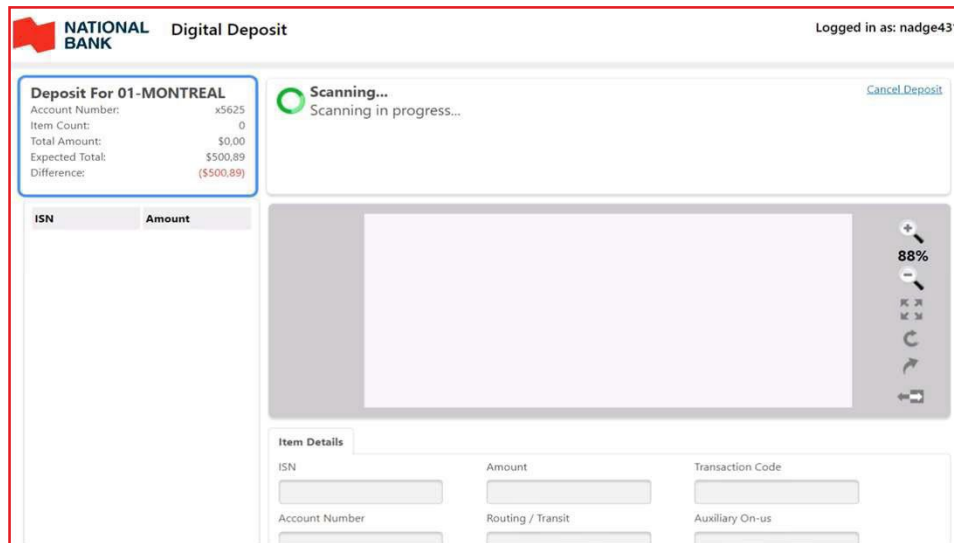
NATIONAL BANK Digital Deposit

Logged in as: nadge43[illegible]

Deposit For 01-MONTREAL
Account Number: x5625
Item Count: 0
Total Amount: $0,00
Expected Total: $500,89
Difference: ($500,89)

Scanning...
Scanning in progress...

Cancel Deposit

| ISN | Amount |
|---|---|

88%

Item Details

ISN

Amount

Transaction Code

Account Number

Routing / Transit

Auxiliary On-us